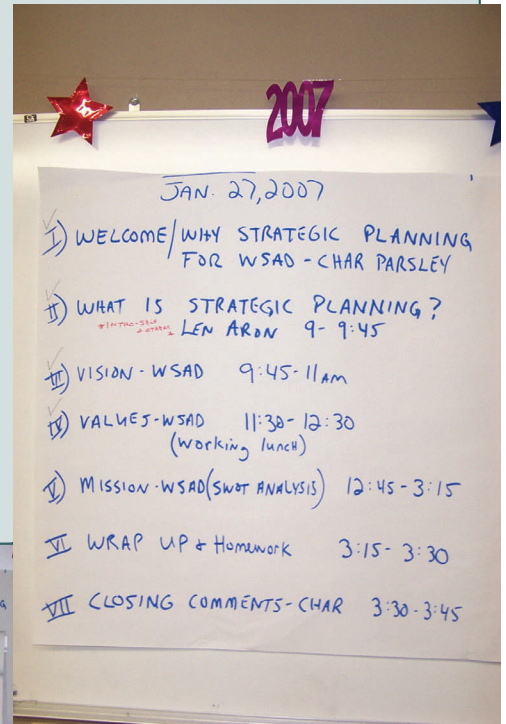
2007

JAN. 27, 2007

I) WELCOME / WHY STRATEGIC PLANNING FOR WSAD - CHAR PARSLEY

II) WHAT IS STRATEGIC PLANNING? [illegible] LEN ARON 9 - 9:45

III) VISION - WSAD 9:45 - 11 AM

IV) VALUES - WSAD 11:30 - 12:30 (working lunch)

V) MISSION - WSAD (SWOT ANALYSIS) 12:45 - 3:15

VI WRAP UP & Homework 3:15 - 3:30

VII CLOSING COMMENTS - CHAR 3:30 - 3:45